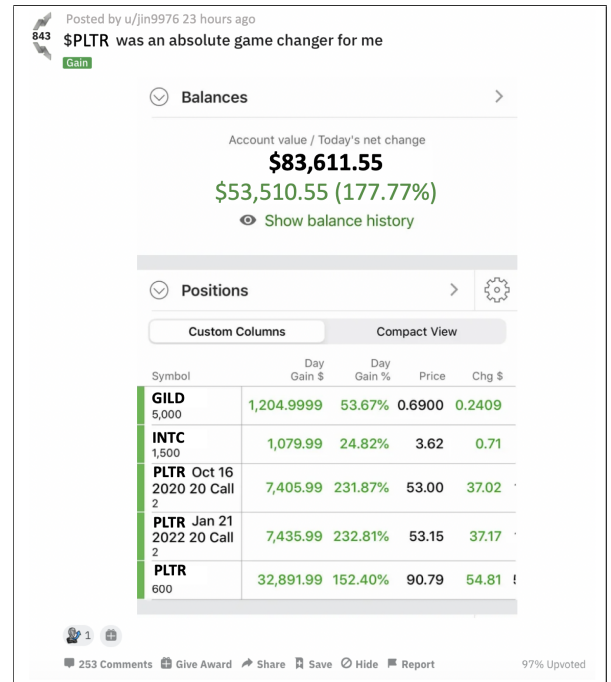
843

Posted by u/jin9976 23 hours ago

$PLTR was an absolute game changer for me

Gain

Balances

Account value / Today's net change

$83,611.55

$53,510.55 (177.77%)

Show balance history

Positions

Custom Columns

Compact View

| Symbol | Day Gain $ | Day Gain % | Price | Chg $ |
|---|---|---|---|---|
| GILD 5,000 | 1,204.9999 | 53.67% | 0.6900 | 0.2409 |
| INTC 1,500 | 1,079.99 | 24.82% | 3.62 | 0.71 |
| PLTR Oct 16 2020 20 Call 2 | 7,405.99 | 231.87% | 53.00 | 37.02 |
| PLTR Jan 21 2022 20 Call 2 | 7,435.99 | 232.81% | 53.15 | 37.17 |
| PLTR 600 | 32,891.99 | 152.40% | 90.79 | 54.81 |

1

253 Comments Give Award Share Save Hide Report

97% Upvoted